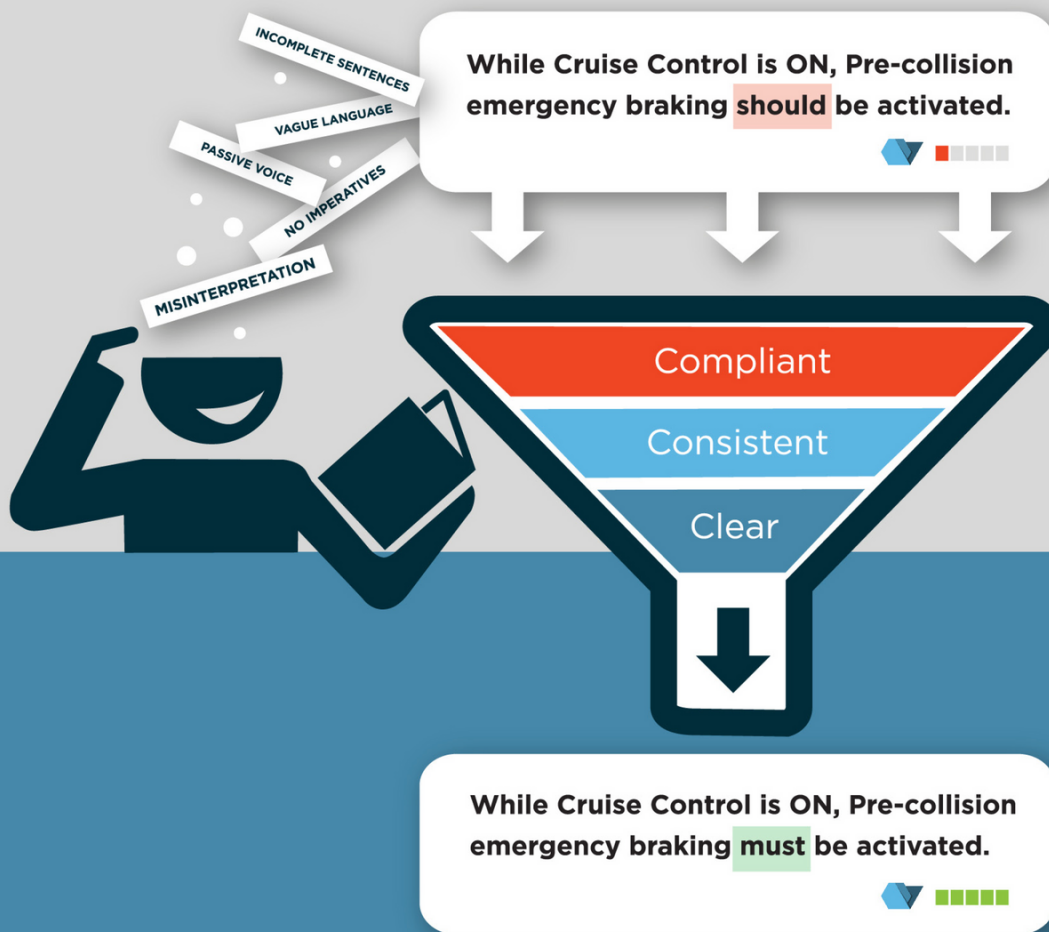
INCOMPLETE SENTENCES
VAGUE LANGUAGE
PASSIVE VOICE
NO IMPERATIVES
MISINTERPRETATION

While Cruise Control is ON, Pre-collision emergency braking should be activated.

Compliant
Consistent
Clear

While Cruise Control is ON, Pre-collision emergency braking must be activated.